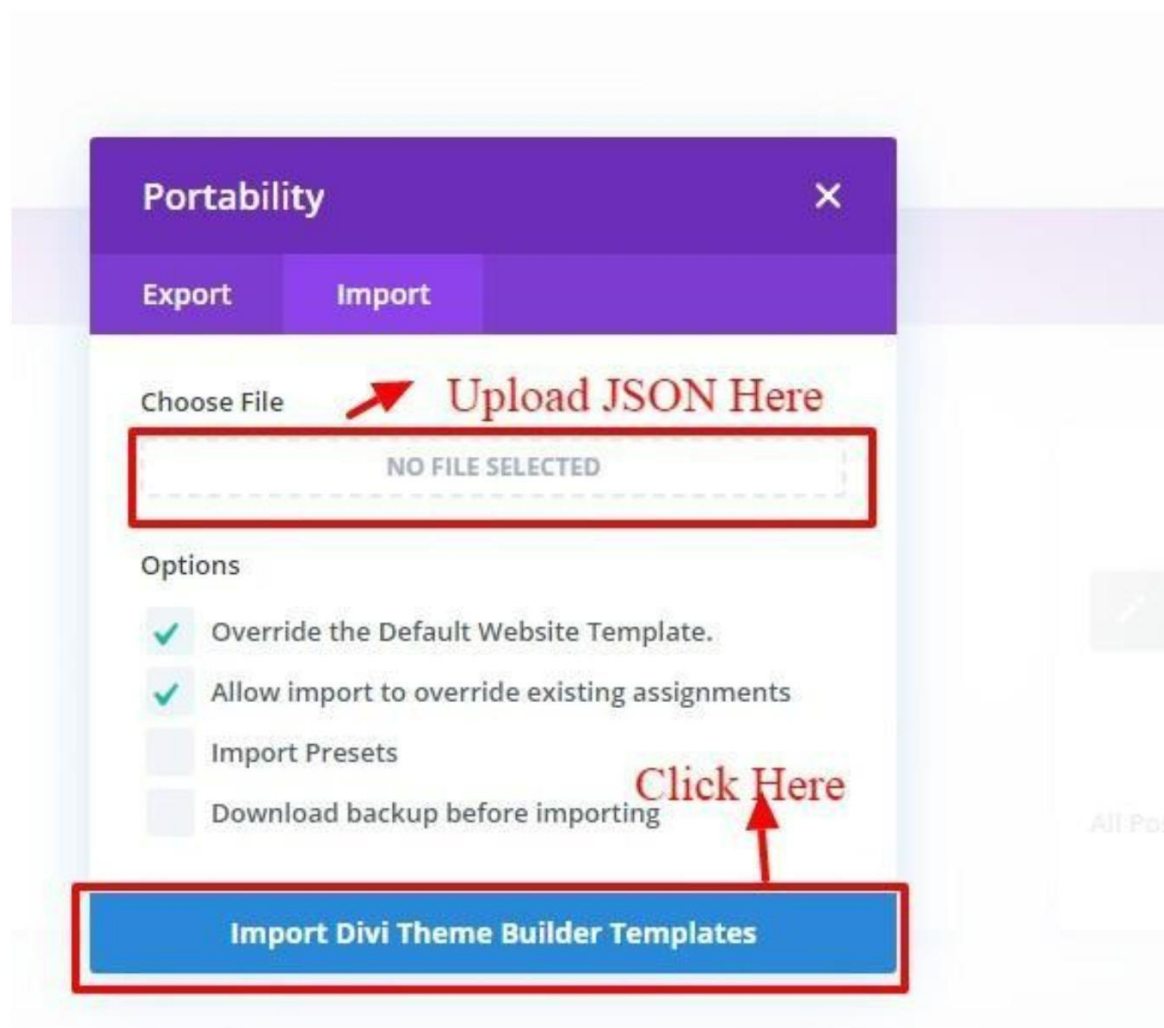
Portability

×

Export

Import

Choose File

Upload JSON Here

NO FILE SELECTED

Options

Override the Default Website Template.

Allow import to override existing assignments

Import Presets

Click Here

Download backup before importing

All Po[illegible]

Import Divi Theme Builder Templates